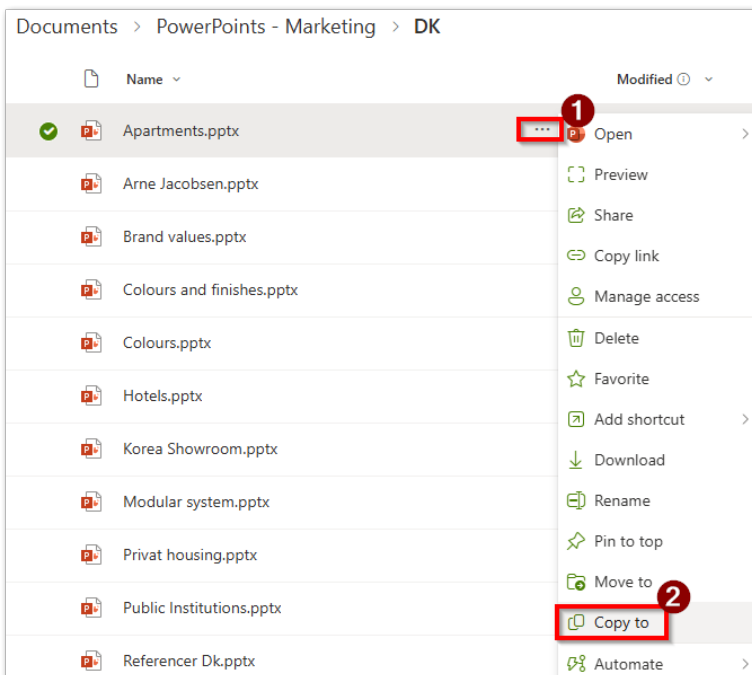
Documents > PowerPoints - Marketing > DK

Name

Modified

Apartments.pptx

Arne Jacobsen.pptx

Brand values.pptx

Colours and finishes.pptx

Colours.pptx

Hotels.pptx

Korea Showroom.pptx

Modular system.pptx

Privat housing.pptx

Public Institutions.pptx

Referencer Dk.pptx

1

Open

Preview

Share

Copy link

Manage access

Delete

Favorite

Add shortcut

Download

Rename

Pin to top

Move to

2

Copy to

Automate